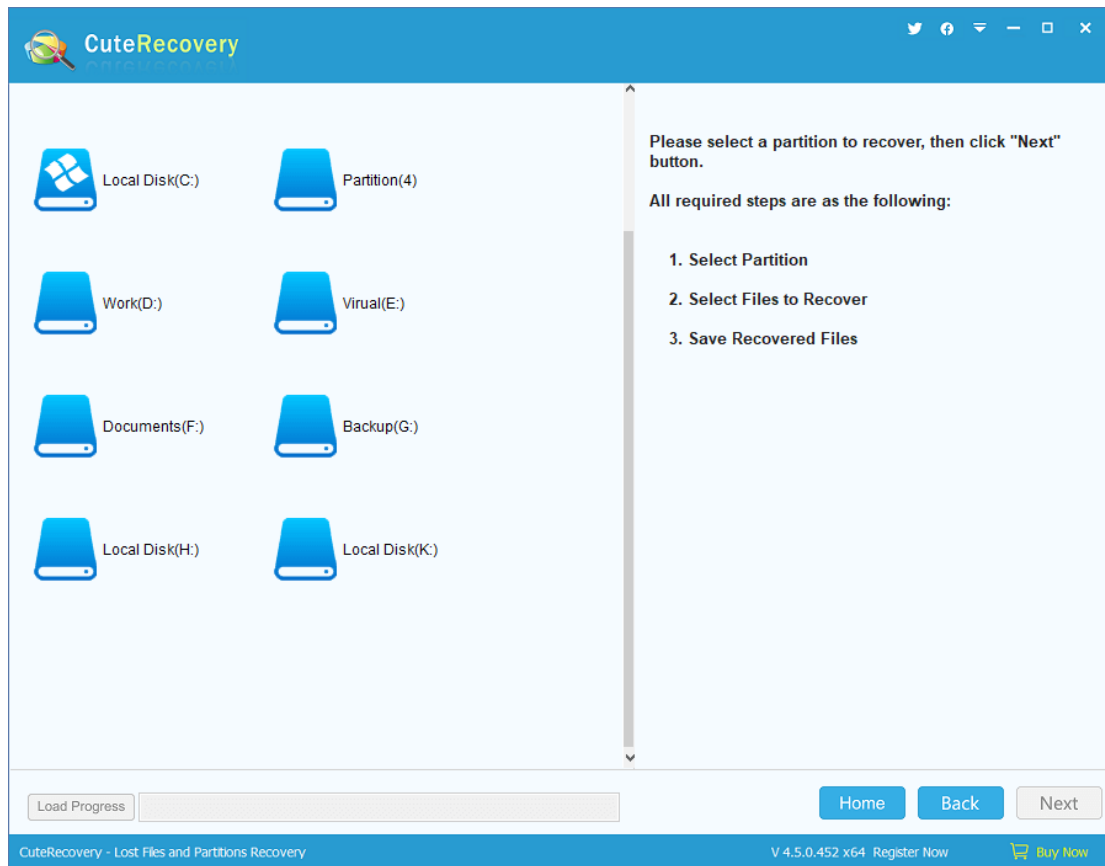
CuteRecovery

Local Disk(C:)

Partition(4)

Work(D:)

Virual(E:)

Documents(F:)

Backup(G:)

Local Disk(H:)

Local Disk(K:)

Please select a partition to recover, then click "Next" button.

All required steps are as the following:

1. Select Partition

2. Select Files to Recover

3. Save Recovered Files

Load Progress

Home

Back

Next

CuteRecovery - Lost Files and Partitions Recovery

V 4.5.0.452 x64 Register Now

Buy Now